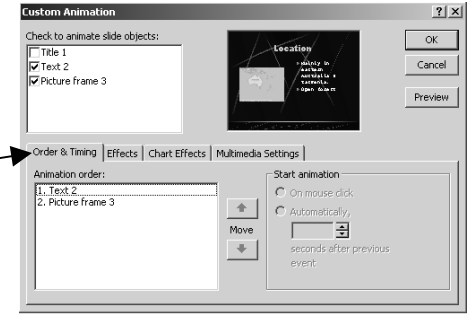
Custom Animation

?

Check to animate slide objects:

Title 1

Text 2

Picture frame 3

Location

• Mainly in Eastern Australia & Tasmania.

• Open forest

OK

Cancel

Preview

Order & Timing

Effects

Chart Effects

Multimedia Settings

Animation order:

1. Text 2

2. Picture frame 3

Move

Start animation

On mouse click

Automatically,

seconds after previous event